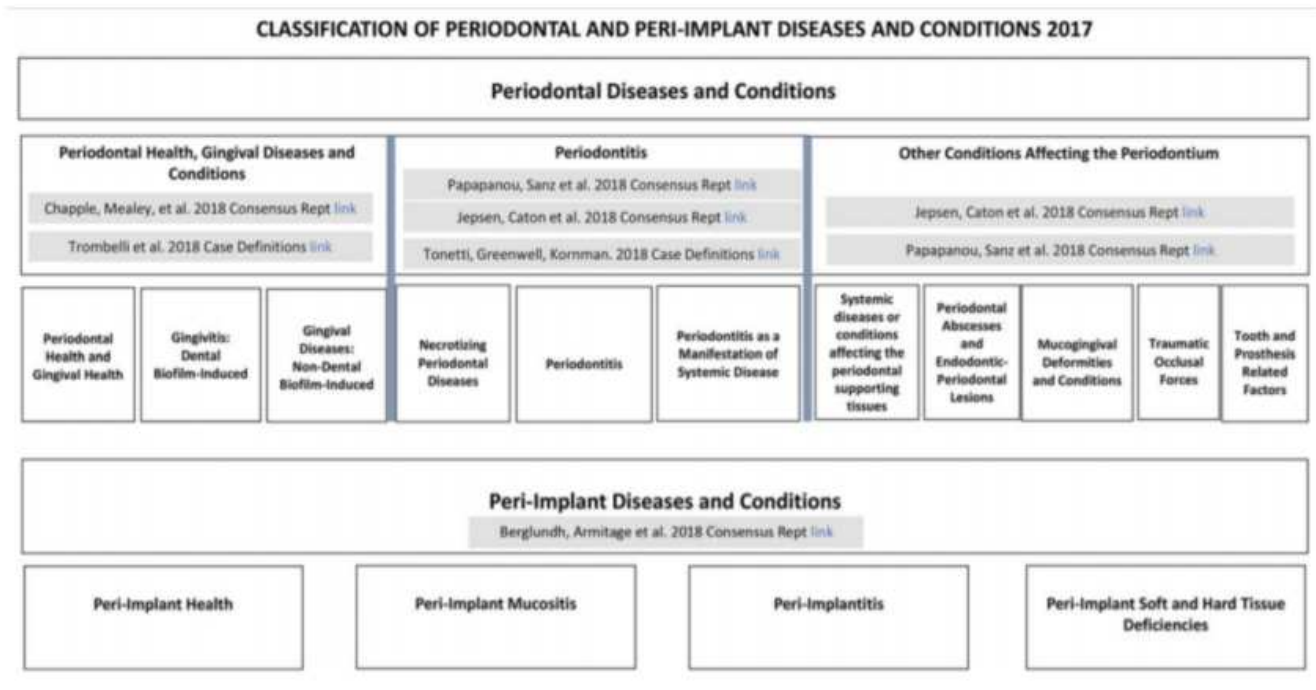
CLASSIFICATION OF PERIODONTAL AND PERI-IMPLANT DISEASES AND CONDITIONS 2017

Periodontal Diseases and Conditions

Periodontal Health, Gingival Diseases and Conditions

Chapple, Mealey, et al. 2018 Consensus Rept link

Trombelli et al. 2018 Case Definitions link

Periodontitis

Papapanou, Sanz et al. 2018 Consensus Rept link

Jepsen, Caton et al. 2018 Consensus Rept link

Tonetti, Greenwell, Kornman. 2018 Case Definitions link

Other Conditions Affecting the Periodontium

Jepsen, Caton et al. 2018 Consensus Rept link

Papapanou, Sanz et al. 2018 Consensus Rept link

Periodontal Health and Gingival Health

Gingivitis: Dental Biofilm-Induced

Gingival Diseases: Non-Dental Biofilm-Induced

Necrotizing Periodontal Diseases

Periodontitis

Periodontitis as a Manifestation of Systemic Disease

Systemic diseases or conditions affecting the periodontal supporting tissues

Periodontal Abscesses and Endodontic-Periodontal Lesions

Mucogingival Deformities and Conditions

Traumatic Occlusal Forces

Tooth and Prosthesis Related Factors

Peri-Implant Diseases and Conditions

Berglundh, Armitage et al. 2018 Consensus Rept link

Peri-Implant Health

Peri-Implant Mucositis

Peri-Implantitis

Peri-Implant Soft and Hard Tissue Deficiencies